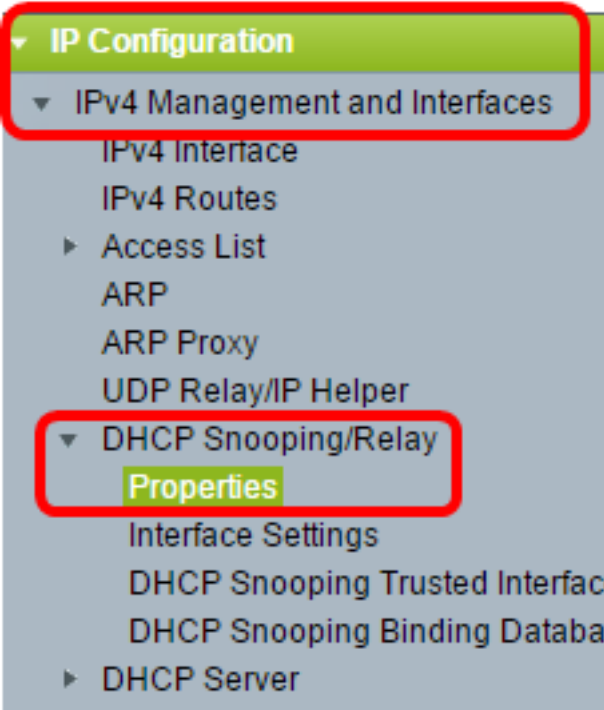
IP Configuration
IPv4 Management and Interfaces
IPv4 Interface
IPv4 Routes
Access List
ARP
ARP Proxy
UDP Relay/IP Helper
DHCP Snooping/Relay
Properties
Interface Settings
DHCP Snooping Trusted Interfac
DHCP Snooping Binding Databa
DHCP Server